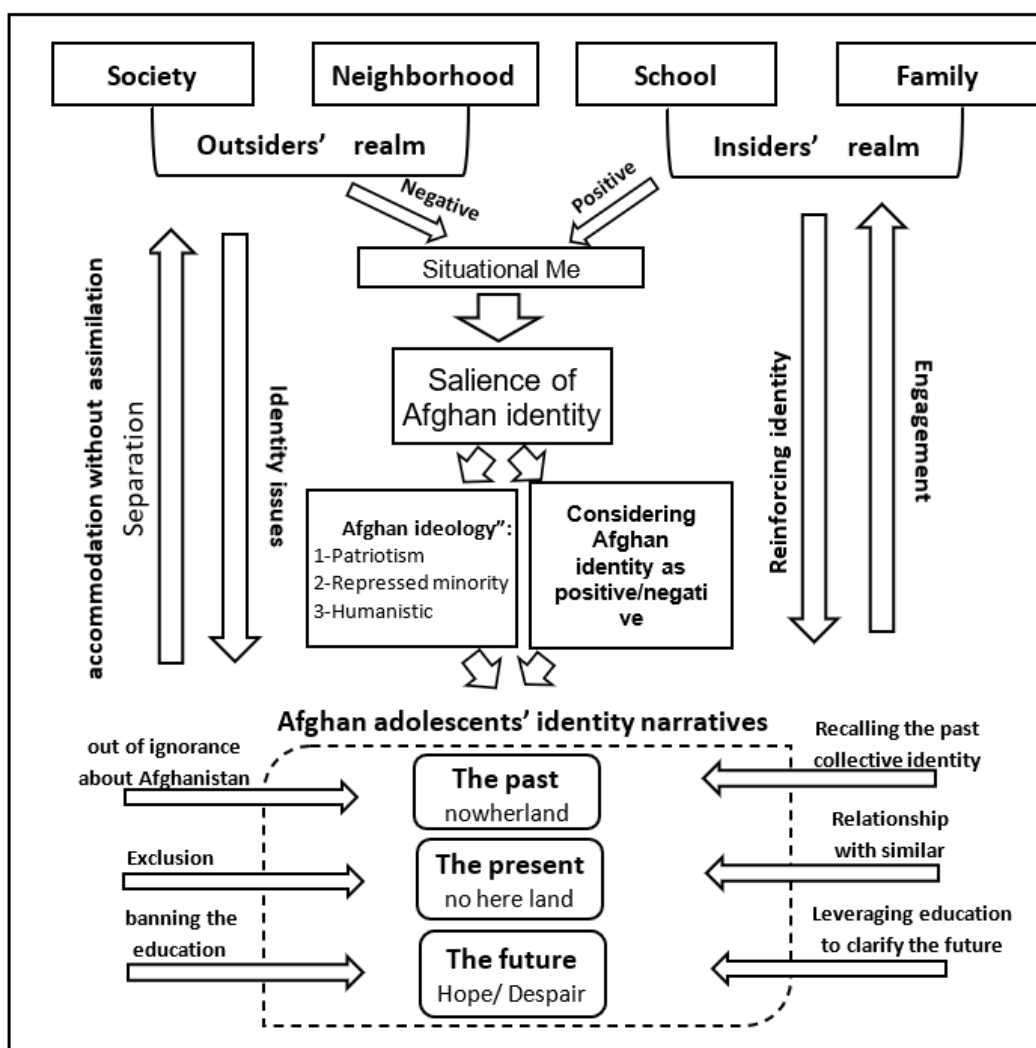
Society

Neighborhood

School

Family

Outsiders' realm

Insiders' realm

Negative

Positive

Situational Me

accommodation without assimilation

Separation

Identity issues

Salience of Afghan identity

Reinforcing identity

Engagement

Afghan ideology":
1-Patriotism
2-Repressed minority
3-Humanistic

Considering Afghan identity as positive/negative

Afghan adolescents' identity narratives

out of ignorance about Afghanistan

Exclusion

banning the education

The past
nowherland

The present
no here land

The future
Hope/ Despair

Recalling the past collective identity

Relationship with similar

Leveraging education to clarify the future